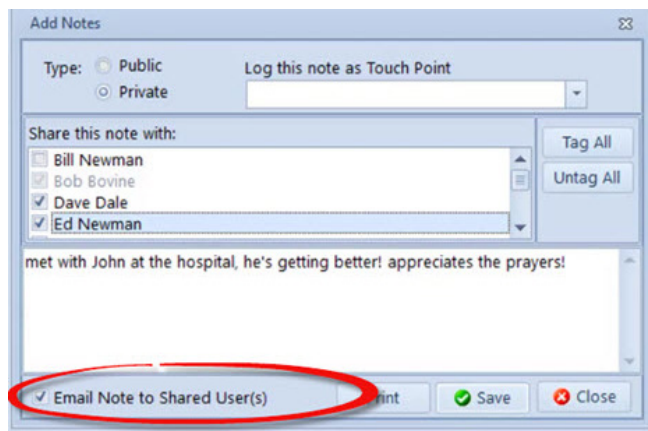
Add Notes

Type: Public
Private

Log this note as Touch Point

Share this note with:
Bill Newman
Bob Bovine
Dave Dale
Ed Newman

Tag All
Untag All

met with John at the hospital, he's getting better! appreciates the prayers!

Email Note to Shared User(s)
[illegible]rint
Save
Close